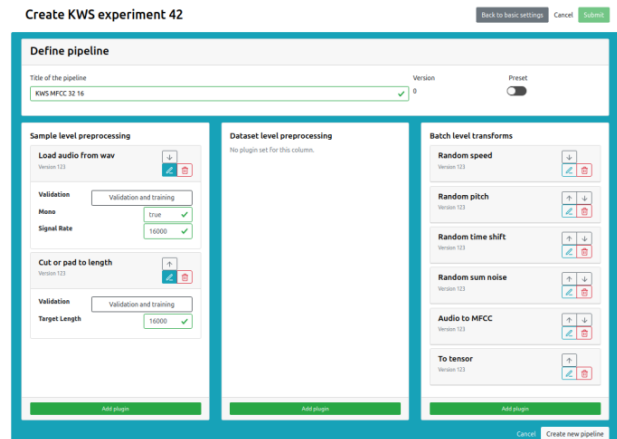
Create KWS experiment 42

Back to basic settings Cancel Submit

Define pipeline

Title of the pipeline
KWS MFCC 32 16

Version
0

Preset

Sample level preprocessing

Load audio from wav
Version 123

Validation
Validation and training
Mono
true
Signal Rate
16000

Cut or pad to length
Version 123

Validation
Validation and training
Target Length
16000

Add plugin

Dataset level preprocessing

No plugin set for this column.

Add plugin

Batch level transforms

Random speed
Version 123

Random pitch
Version 123

Random time shift
Version 123

Random sum noise
Version 123

Audio to MFCC
Version 123

To tensor
Version 123

Add plugin

Cancel Create new pipeline